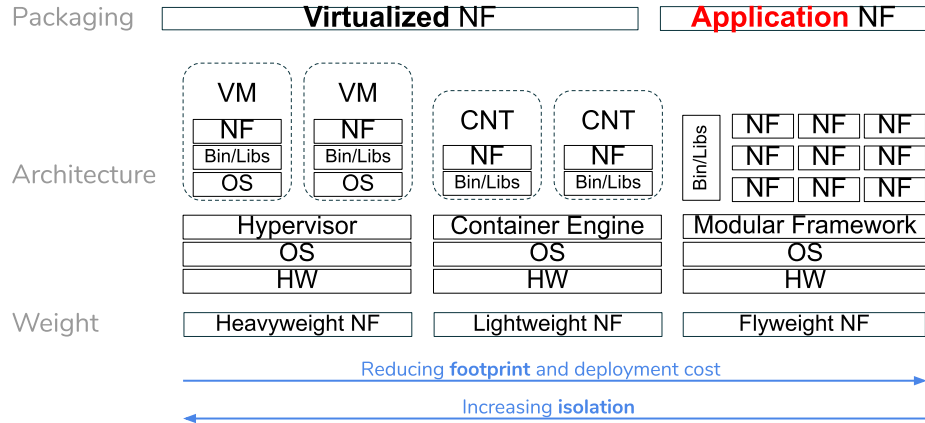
Packaging

**Virtualized** NF

**Application** NF

Architecture

VM
NF
Bin/Libs
OS

VM
NF
Bin/Libs
OS

CNT
NF
Bin/Libs

CNT
NF
Bin/Libs

Bin/Libs

| NF | NF | NF |
|---|---|---|
| NF | NF | NF |
| NF | NF | NF |

Hypervisor
OS
HW

Container Engine
OS
HW

Modular Framework
OS
HW

Weight

Heavyweight NF

Lightweight NF

Flyweight NF

Reducing **footprint** and deployment cost

Increasing **isolation**